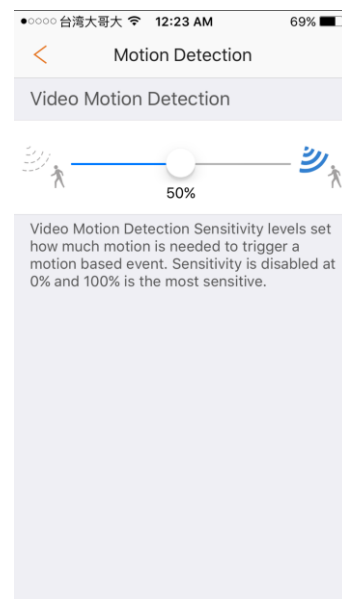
●○○○○ 台灣大哥大 12:23 AM 69%

<

Motion Detection

Video Motion Detection

50%

Video Motion Detection Sensitivity levels set how much motion is needed to trigger a motion based event. Sensitivity is disabled at 0% and 100% is the most sensitive.